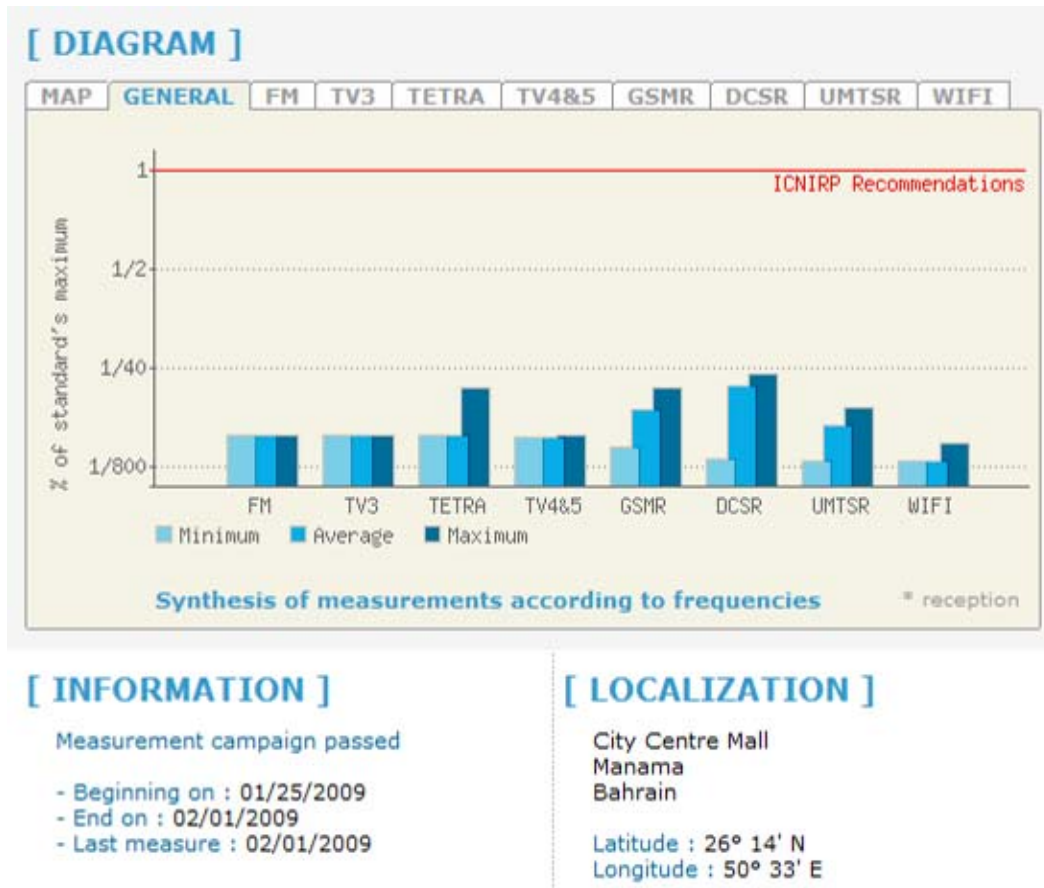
[ DIAGRAM ]

MAP | GENERAL | FM | TV3 | TETRA | TV4&5 | GSMR | DCSR | UMTSR | WIFI

1

ICNIRP Recommendations

1/2

1/40

1/800

% of standard's maximum

FM TV3 TETRA TV4&5 GSMR DCSR UMTSR WIFI

Minimum Average Maximum

Synthesis of measurements according to frequencies

* reception

[ INFORMATION ]

Measurement campaign passed

- Beginning on : 01/25/2009
- End on : 02/01/2009
- Last measure : 02/01/2009

[ LOCALIZATION ]

City Centre Mall
Manama
Bahrain

Latitude : 26° 14' N
Longitude : 50° 33' E